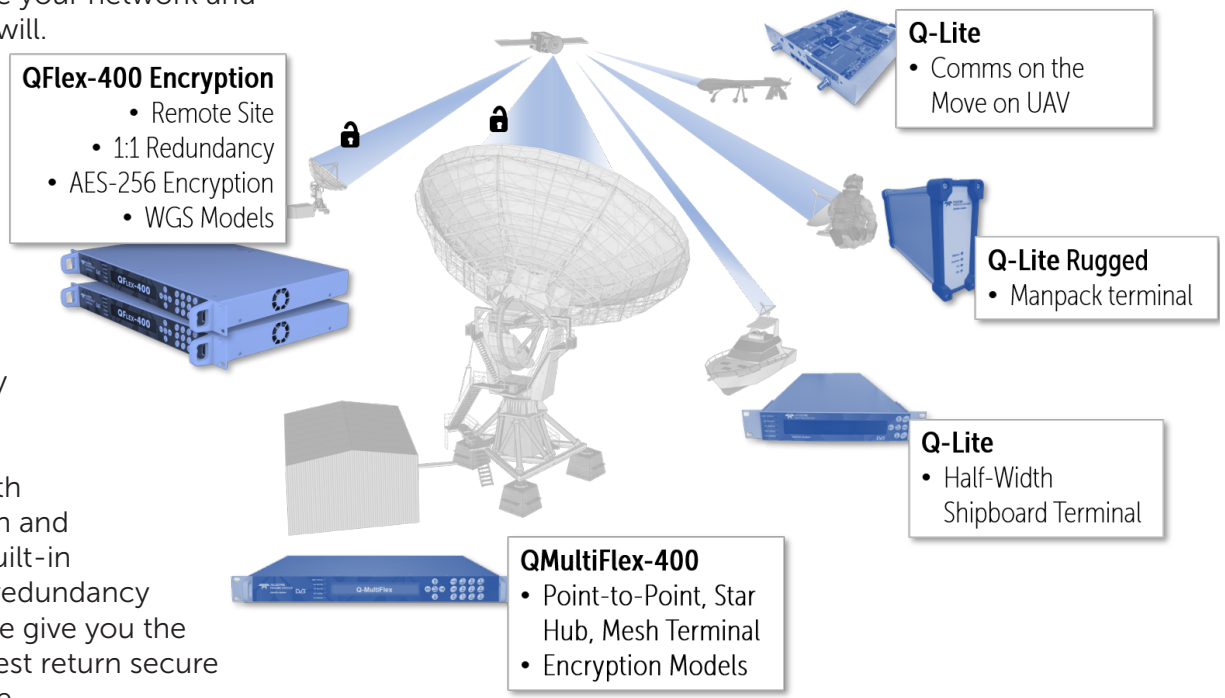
e your network and
will.

y

th
n and
uilt-in
edundancy
e give you the
est return secure

QFlex-400 Encryption
• Remote Site
• 1:1 Redundancy
• AES-256 Encryption
• WGS Models

QFlex-400
QFlex-400

Q-Lite
• Comms on the Move on UAV

Q-Lite Rugged
• Manpack terminal

Q-Lite
• Half-Width Shipboard Terminal

QMultiFlex-400
• Point-to-Point, Star Hub, Mesh Terminal
• Encryption Models

Q-MultiFlex